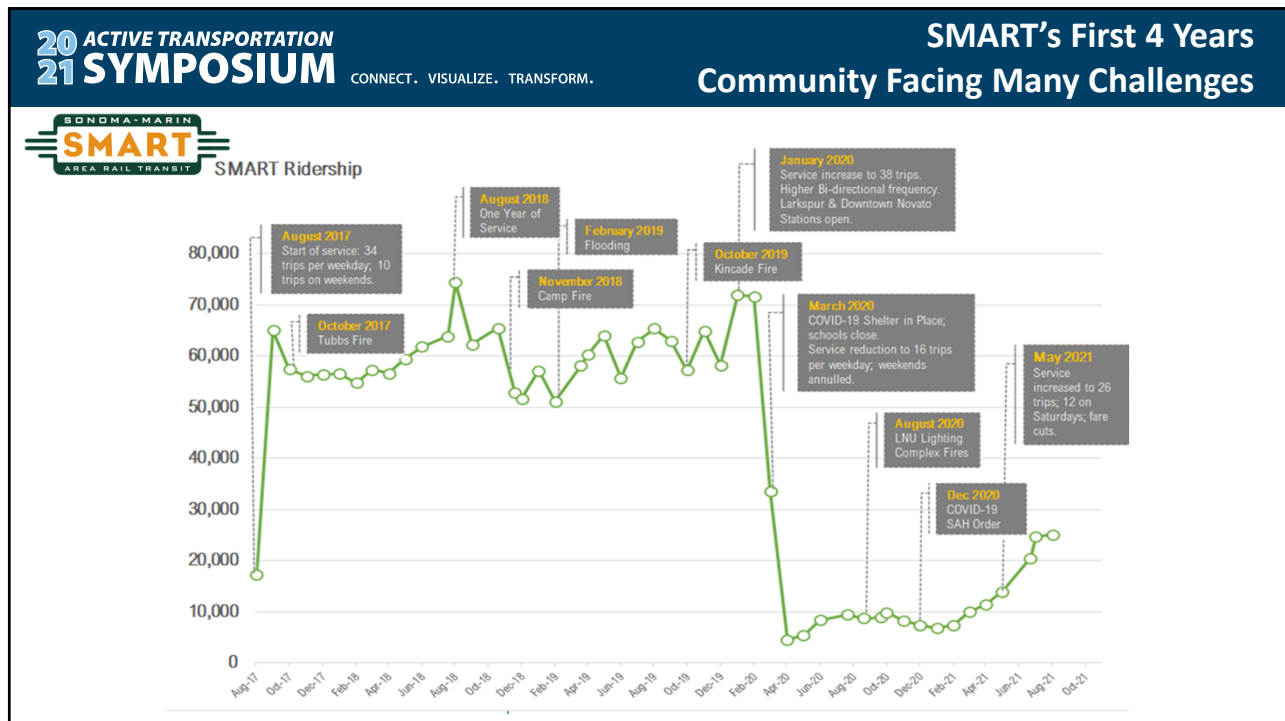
2021 ACTIVE TRANSPORTATION SYMPOSIUM CONNECT. VISUALIZE. TRANSFORM.

SMART's First 4 Years
Community Facing Many Challenges

SONOMA-MARIN SMART AREA RAIL TRANSIT

SMART Ridership

August 2017
Start of service: 34 trips per weekday; 10 trips on weekends.

October 2017
Tubbs Fire

August 2018
One Year of Service

November 2018
Camp Fire

February 2019
Flooding

October 2019
Kincade Fire

January 2020
Service increase to 38 trips. Higher Bi-directional frequency. Larkspur & Downtown Novato Stations open.

March 2020
COVID-19 Shelter in Place; schools close. Service reduction to 16 trips per weekday; weekends annulled.

August 2020
LNU Lighting Complex Fires

Dec 2020
COVID-19 SAH Order

May 2021
Service increased to 26 trips; 12 on Saturdays; fare cuts.

80,000
70,000
60,000
50,000
40,000
30,000
20,000
10,000
0

Aug-17 Oct-17 Dec-17 Feb-18 Apr-18 Jun-18 Aug-18 Oct-18 Dec-18 Feb-19 Apr-19 Jun-19 Aug-19 Oct-19 Dec-19 Feb-20 Apr-20 Jun-20 Aug-20 Oct-20 Dec-20 Feb-21 Apr-21 Jun-21 Aug-21 Oct-21